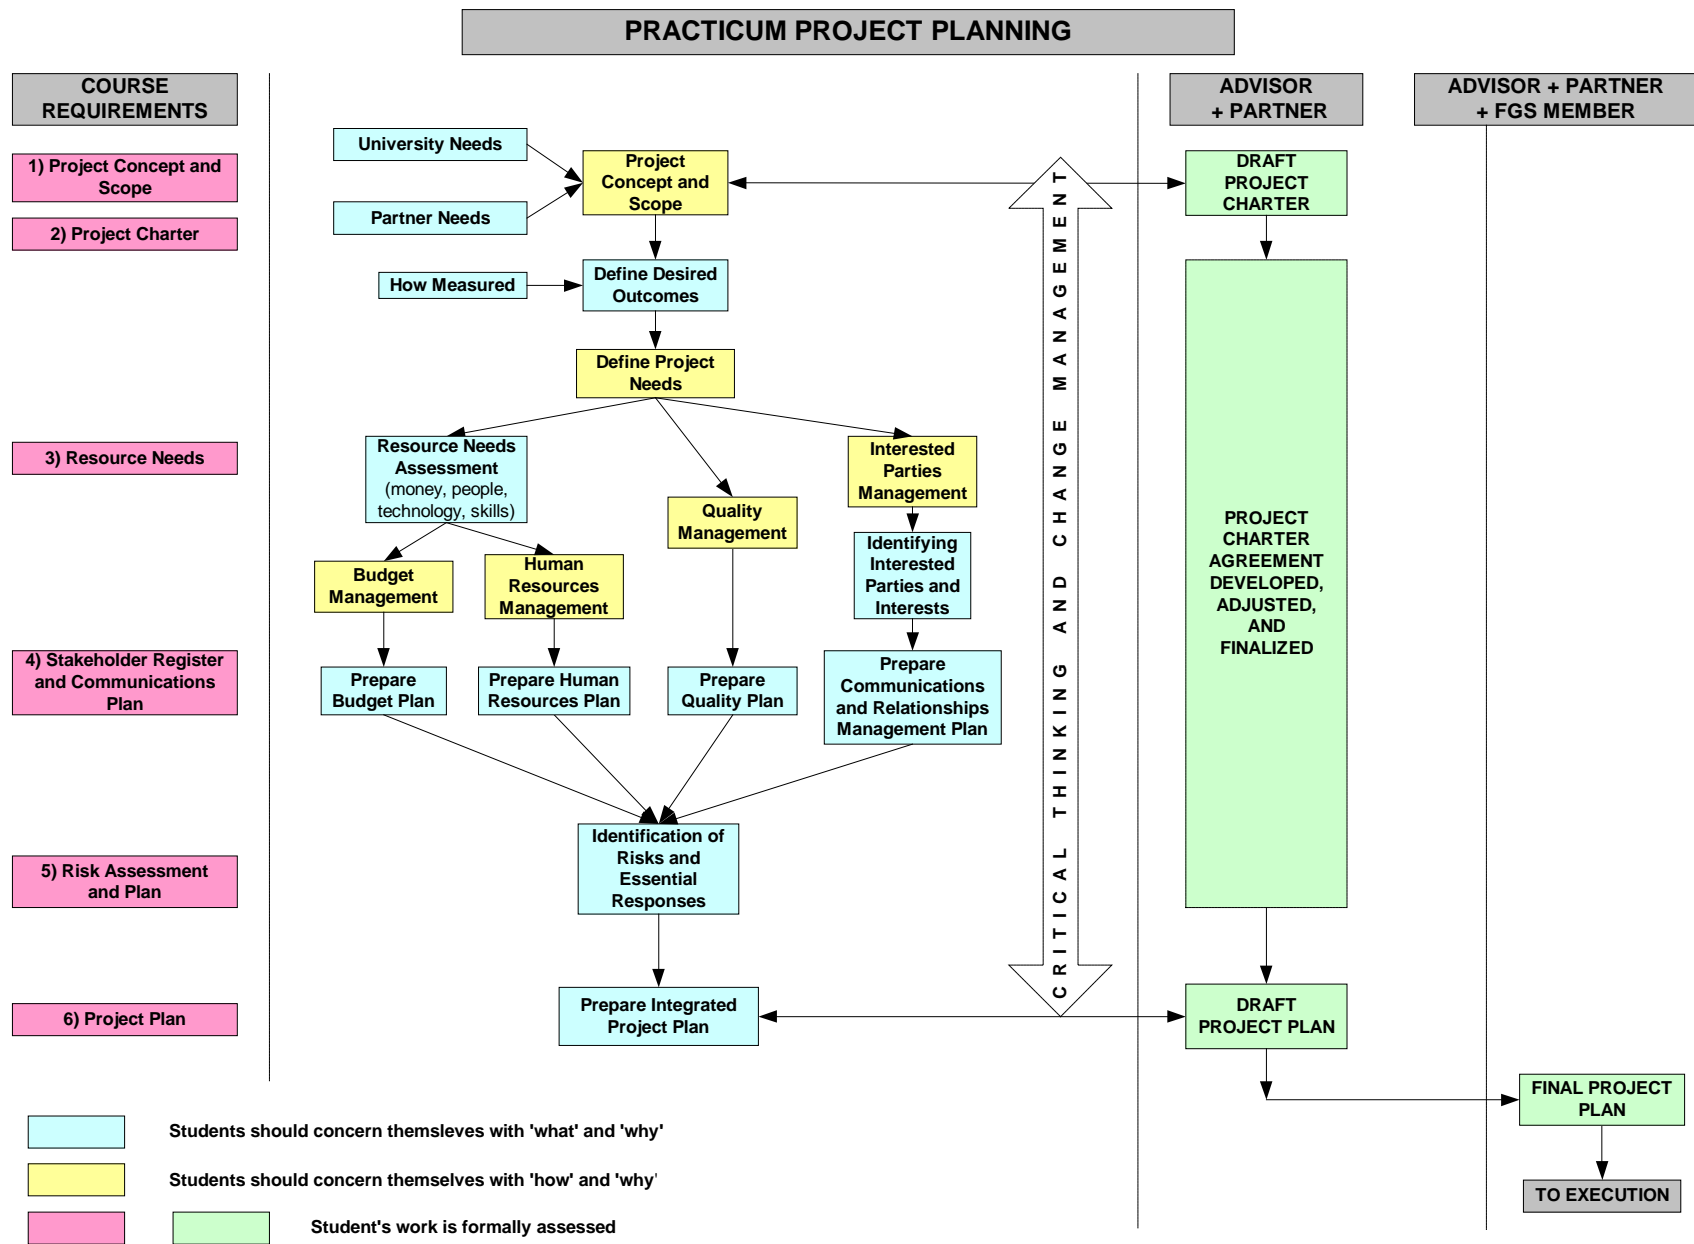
PRACTICUM PROJECT PLANNING

COURSE REQUIREMENTS

1) Project Concept and Scope

2) Project Charter

3) Resource Needs

4) Stakeholder Register and Communications Plan

5) Risk Assessment and Plan

6) Project Plan

University Needs

Partner Needs

Project Concept and Scope

How Measured

Define Desired Outcomes

Define Project Needs

Resource Needs Assessment (money, people, technology, skills)

Quality Management

Interested Parties Management

Budget Management

Human Resources Management

Identifying Interested Parties and Interests

Prepare Budget Plan

Prepare Human Resources Plan

Prepare Quality Plan

Prepare Communications and Relationships Management Plan

Identification of Risks and Essential Responses

Prepare Integrated Project Plan

CRITICAL THINKING AND CHANGE MANAGEMENT

ADVISOR + PARTNER

DRAFT PROJECT CHARTER

PROJECT CHARTER AGREEMENT DEVELOPED, ADJUSTED, AND FINALIZED

DRAFT PROJECT PLAN

ADVISOR + PARTNER + FGS MEMBER

FINAL PROJECT PLAN

TO EXECUTION

Students should concern themsleves with 'what' and 'why'

Students should concern themselves with 'how' and 'why'

Student's work is formally assessed